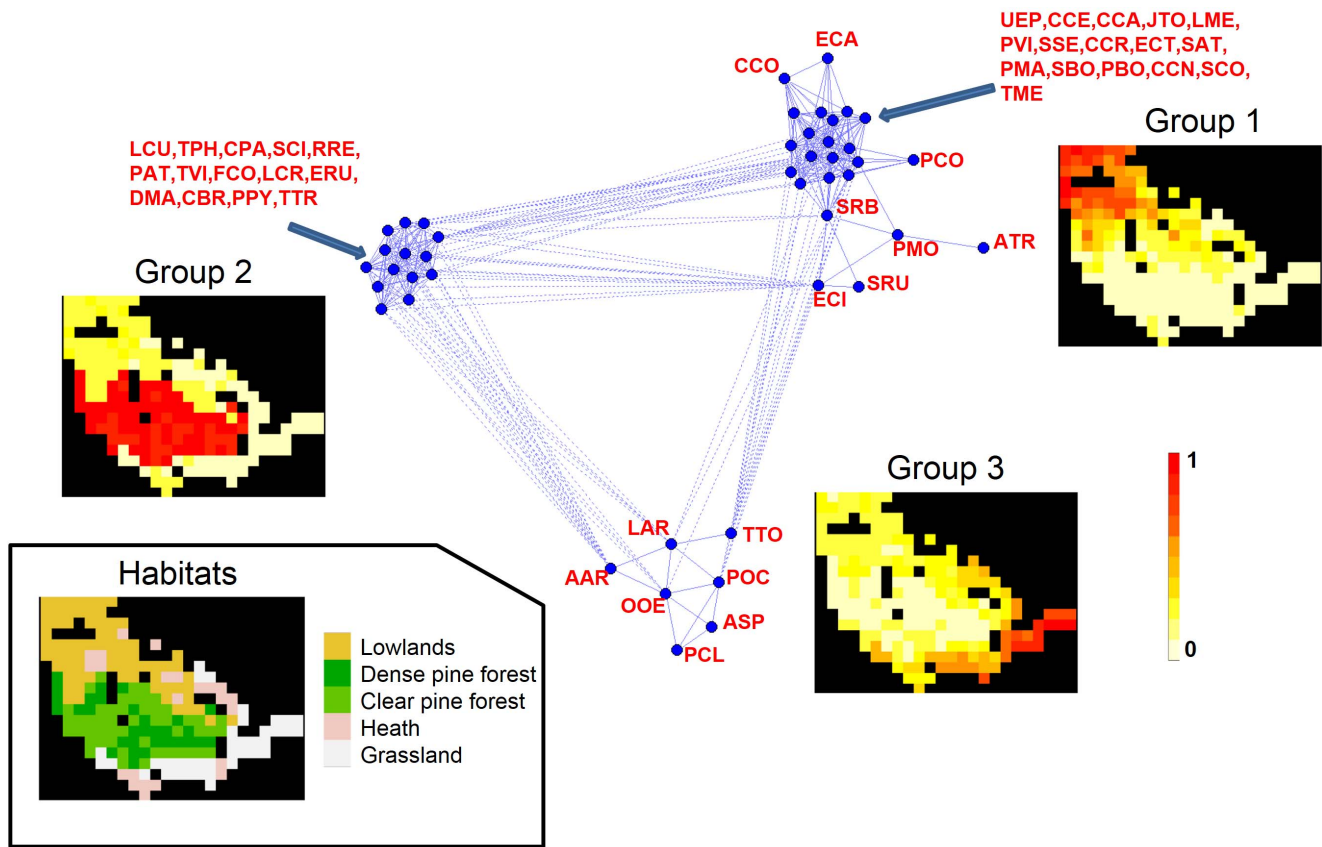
ECA
CCO
UEP,CCE,CCA,JTO,LME,
PVI,SSE,CCR,ECT,SAT,
PMA,SBO,PBO,CCN,SCO,
TME

Group 1

LCU,TPH,CPA,SCI,RRE,
PAT,TVI,FCO,LCR,ERU,
DMA,CBR,PPY,TTR

PCO
SRB
PMO
ATR
SRU
ECI

Group 2

Group 3

1
0

LAR
TTO
AAR
POC
OOE
ASP
PCL

Habitats
Lowlands
Dense pine forest
Clear pine forest
Heath
Grassland